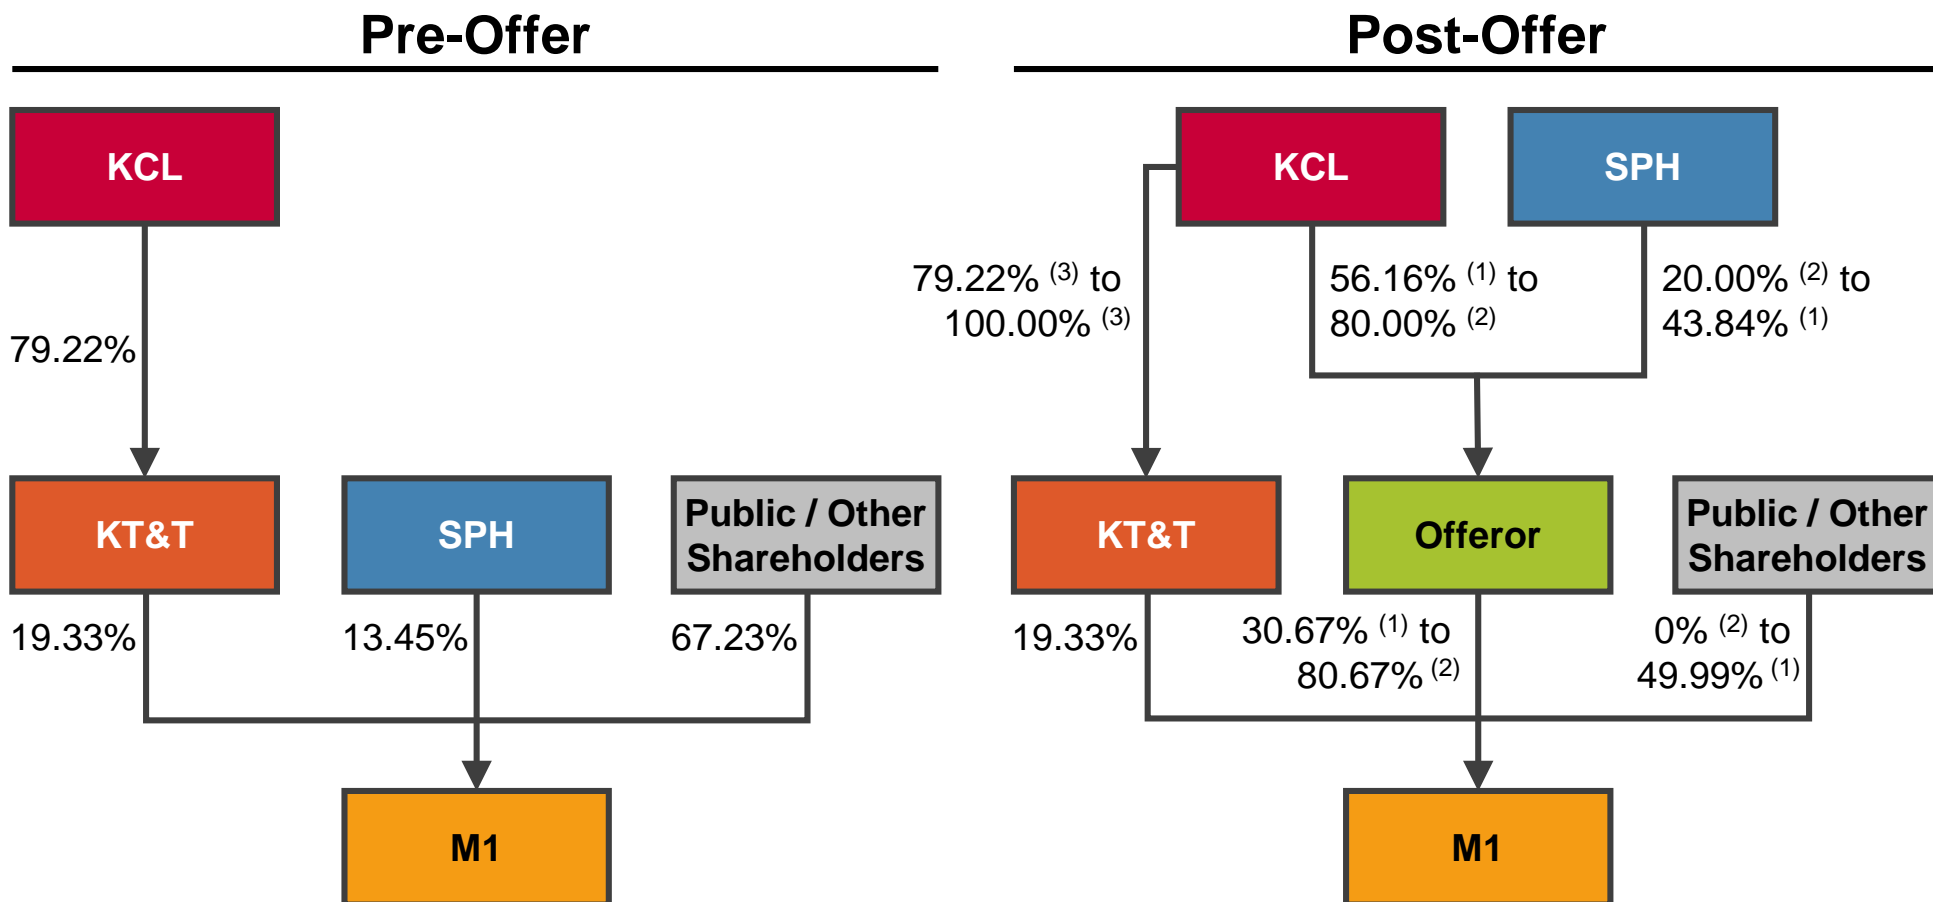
Pre-Offer

KCL

79.22%

KT&T

SPH

Public / Other Shareholders

19.33%

13.45%

67.23%

M1

Post-Offer

KCL

SPH

79.22% $^{(3)}$ to 100.00% $^{(3)}$

56.16% $^{(1)}$ to 80.00% $^{(2)}$

20.00% $^{(2)}$ to 43.84% $^{(1)}$

KT&T

Offeror

Public / Other Shareholders

19.33%

30.67% $^{(1)}$ to 80.67% $^{(2)}$

0% $^{(2)}$ to 49.99% $^{(1)}$

M1